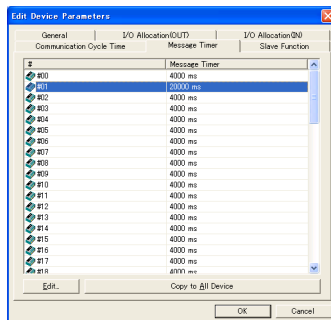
Edit Device Parameters

General | I/O Allocation(OUT) | I/O Allocation(IN)
Communication Cycle Time | Message Timer | Slave Function

| # | Message Timer |
|---|---|
| #00 | 4000 ms |
| #01 | 20000 ms |
| #02 | 4000 ms |
| #03 | 4000 ms |
| #04 | 4000 ms |
| #05 | 4000 ms |
| #06 | 4000 ms |
| #07 | 4000 ms |
| #08 | 4000 ms |
| #09 | 4000 ms |
| #10 | 4000 ms |
| #11 | 4000 ms |
| #12 | 4000 ms |
| #13 | 4000 ms |
| #14 | 4000 ms |
| #15 | 4000 ms |
| #16 | 4000 ms |
| #17 | 4000 ms |
| #18 | 4000 ms |

Edit... | Copy to All Device

OK | Cancel